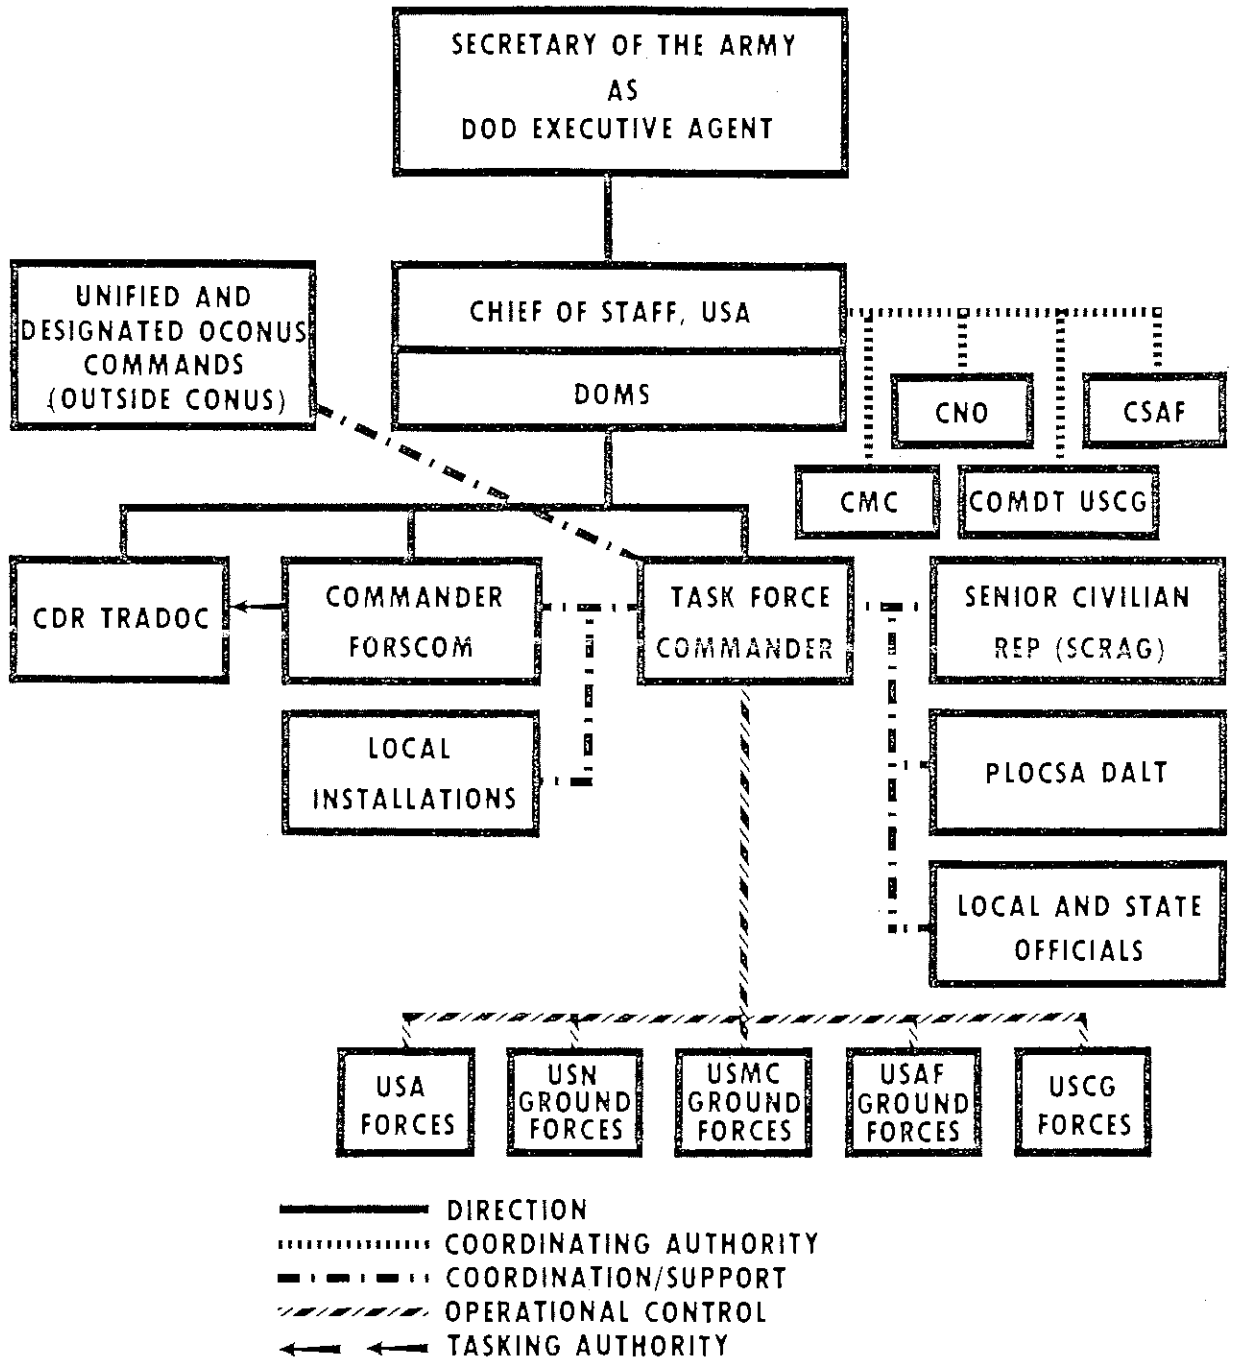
SECRETARY OF THE ARMY AS DOD EXECUTIVE AGENT

UNIFIED AND DESIGNATED OCONUS COMMANDS (OUTSIDE CONUS)

CHIEF OF STAFF, USA

DOMS

CNO

CSAF

CMC

COMDT USCG

CDR TRADOC

COMMANDER FORSCOM

TASK FORCE COMMANDER

SENIOR CIVILIAN REP (SCRAG)

LOCAL INSTALLATIONS

PLOCSA DALT

LOCAL AND STATE OFFICIALS

USA FORCES

USN GROUND FORCES

USMC GROUND FORCES

USAF GROUND FORCES

USCG FORCES

DIRECTION
COORDINATING AUTHORITY
COORDINATION/SUPPORT
OPERATIONAL CONTROL
TASKING AUTHORITY